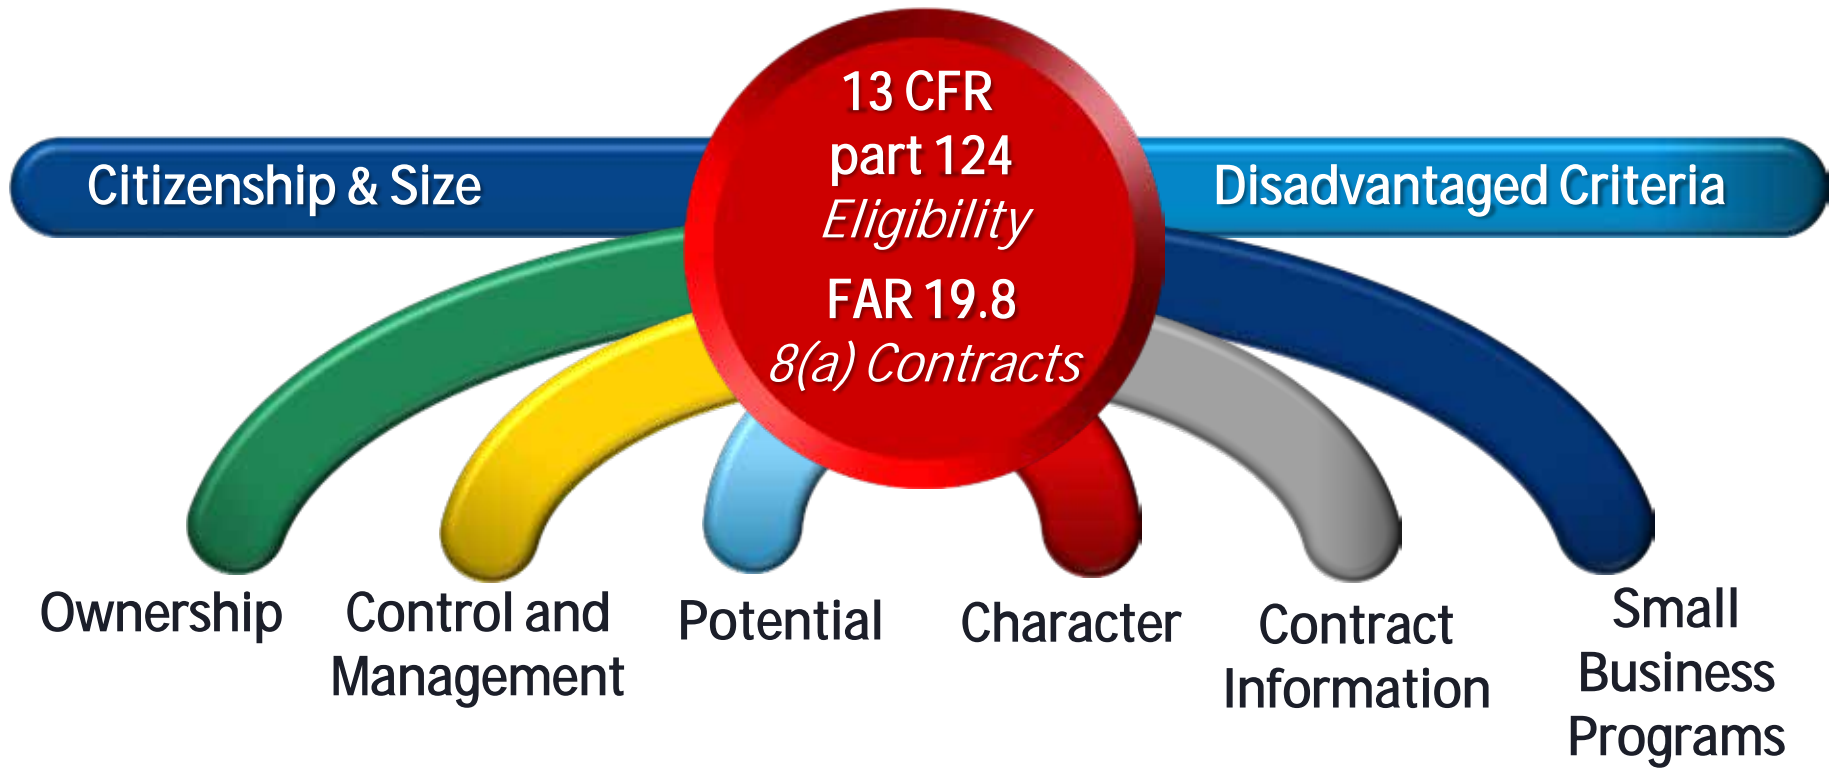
Citizenship & Size

13 CFR part 124 *Eligibility*

FAR 19.8 *8(a) Contracts*

Disadvantaged Criteria

Ownership

Control and Management

Potential

Character

Contract Information

Small Business Programs